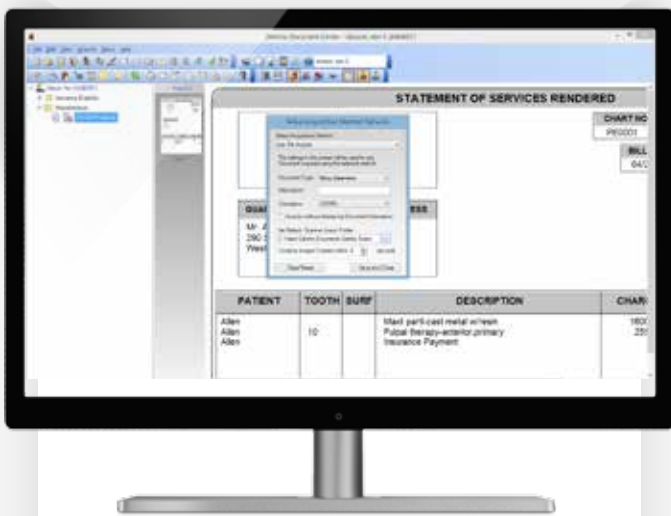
STATEMENT OF SERVICES RENDERED

CHART NO
PE0001

BILL
04/

GUA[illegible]
Mr. A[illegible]
290 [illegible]
Wes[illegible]

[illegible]RESS

| PATIENT | TOOTH | SURF | DESCRIPTION | CHAR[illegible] |
|---|---|---|---|---|
| Allen<br>Allen<br>Allen | 10 | | Maxl partl-cast metal w/resin<br>Pulpal therapy-anterior primary<br>Insurance Payment | 160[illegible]<br>23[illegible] |